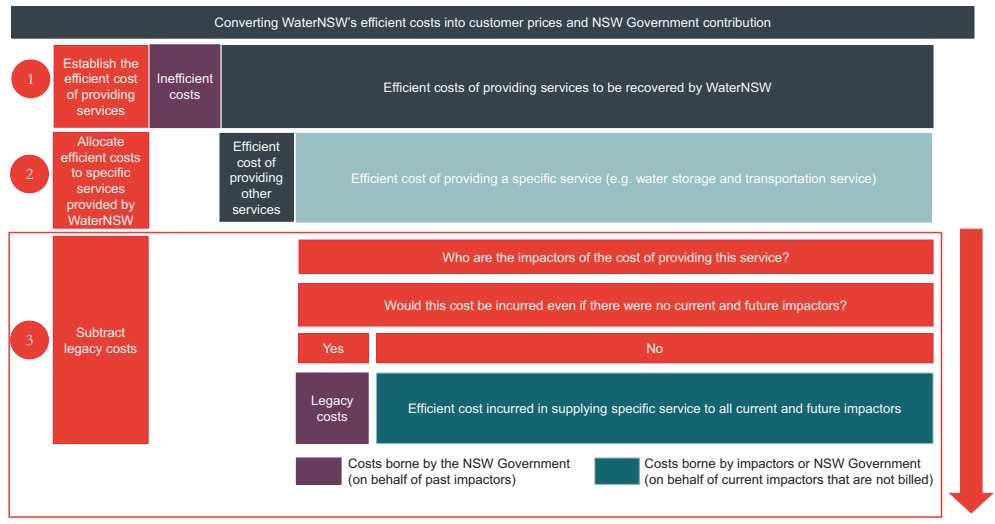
Converting WaterNSW's efficient costs into customer prices and NSW Government contribution

1

Establish the efficient cost of providing services

Inefficient costs

Efficient costs of providing services to be recovered by WaterNSW

2

Allocate efficient costs to specific services provided by WaterNSW

Efficient cost of providing other services

Efficient cost of providing a specific service (e.g. water storage and transportation service)

3

Subtract legacy costs

Who are the impactors of the cost of providing this service?

Would this cost be incurred even if there were no current and future impactors?

Yes

No

Legacy costs

Efficient cost incurred in supplying specific service to all current and future impactors

Costs borne by the NSW Government (on behalf of past impactors)

Costs borne by impactors or NSW Government (on behalf of current impactors that are not billed)